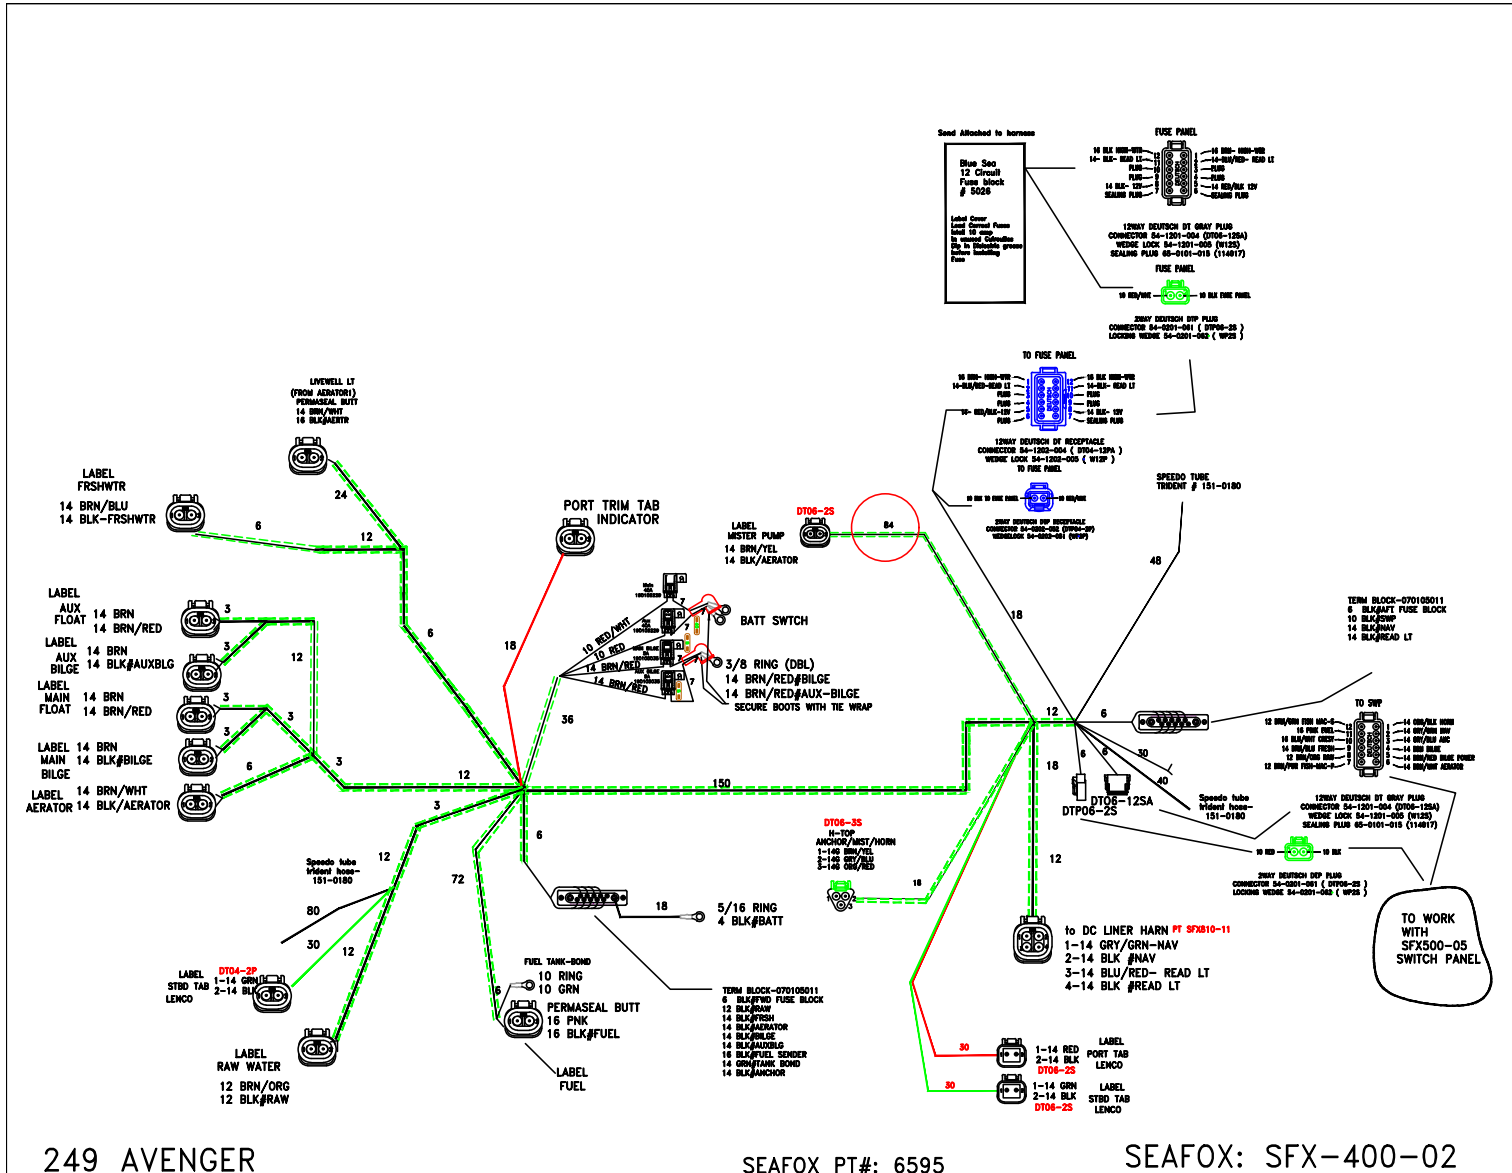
Send Attached to harness

Blue Sea
12 Circuit
Fuse block
# 5026

FUSE PANEL

12WAY DEUTSCH DT GRAY PLUG
CONNECTOR 54-1201-004 (DT06-12SA)
WEDGE LOCK 54-1201-005 (W12S)
SEALING PLUG 65-0101-015 (114017)

FUSE PANEL

2WAY DEUTSCH DTP PLUG
CONNECTOR 54-0201-061 ( DTP06-2S )
LOCKING WEDGE 54-0201-062 ( WP2S )

TO FUSE PANEL

12WAY DEUTSCH DT RECEPTACLE
CONNECTOR 54-1202-004 ( DT04-12PA )
WEDGE LOCK 54-1202-005 ( W12P )
TO FUSE PANEL

SPEEDO TUBE
TRIDENT # 151-0180

LIVEWELL LT
(FROM AERATOR1)
PERMASEAL BUTT
14 BRN/WHT
16 BLK/AERATR

24

LABEL
FRSHWTR
14 BRN/BLU
14 BLK-FRSHWTR

6

12

PORT TRIM TAB
INDICATOR

LABEL
MISTER PUMP
14 BRN/YEL
14 BLK/AERATOR

DT06-2S

84

48

LABEL
AUX
FLOAT
14 BRN
14 BRN/RED

LABEL
AUX
BILGE
14 BRN
14 BLK#AUXBLG

LABEL
MAIN
FLOAT
14 BRN
14 BRN/RED

LABEL
MAIN
BILGE
14 BRN
14 BLK#BILGE

LABEL
AERATOR
14 BRN/WHT
14 BLK/AERATOR

3
3
12
3
3
3
6
3
6
18
36
12

10 RED/WHT
10 RED
14 BRN/RED
14 BRN/RED

BATT SWTCH

3/8 RING (DBL)
14 BRN/RED#BILGE
14 BRN/RED#AUX-BILGE
SECURE BOOTS WITH TIE WRAP

18

TERM BLOCK-070105011
6 BLK#AFT FUSE BLOCK
10 BLK#SWP
14 BLK#NAV
14 BLK#READ LT

TO SWP

12
6
6
30
40
18
150

DTP06-2S
DT06-12SA

Speedo tube
trident hose-
151-0180

12WAY DEUTSCH DT GRAY PLUG
CONNECTOR 54-1201-004 (DT06-12SA)
WEDGE LOCK 54-1201-005 (W12S)
SEALING PLUG 65-0101-015 (114017)

2WAY DEUTSCH DTP PLUG
CONNECTOR 54-0201-061 ( DTP06-2S )
LOCKING WEDGE 54-0201-062 ( WP2S )

DT06-3S
H-TOP
ANCHOR/MIST/HORN
1-14G BRN/YEL
2-14G GRY/BLU
3-14G ORG/RED

18

3

Speedo tube
trident hose-
151-0180

12
80
30
12
72
6

5/16 RING
4 BLK#BATT

to DC LINER HARN PT SFX810-11
1-14 GRY/GRN-NAV
2-14 BLK #NAV
3-14 BLU/RED- READ LT
4-14 BLK #READ LT

12

TO WORK
WITH
SFX500-05
SWITCH PANEL

LABEL
STBD TAB
LENCO
DT04-2P
1-14 GRN
2-14 BLK

LABEL
RAW WATER
12 BRN/ORG
12 BLK#RAW

FUEL TANK-BOND
10 RING
10 GRN
6
PERMASEAL BUTT
16 PNK
16 BLK#FUEL

LABEL
FUEL

TERM BLOCK-070105011
6 BLK#FWD FUSE BLOCK
12 BLK#RAW
14 BLK#FRSH
14 BLK#AERATOR
14 BLK#BILGE
14 BLK#AUXBLG
16 BLK#FUEL SENDER
14 GRN#TANK BOND
14 BLK#ANCHOR

30
1-14 RED
2-14 BLK
DT06-2S
LABEL
PORT TAB
LENCO

30
1-14 GRN
2-14 BLK
DT06-2S
LABEL
STBD TAB
LENCO

249 AVENGER

SEAFOX PT#: 6595

SEAFOX: SFX-400-02